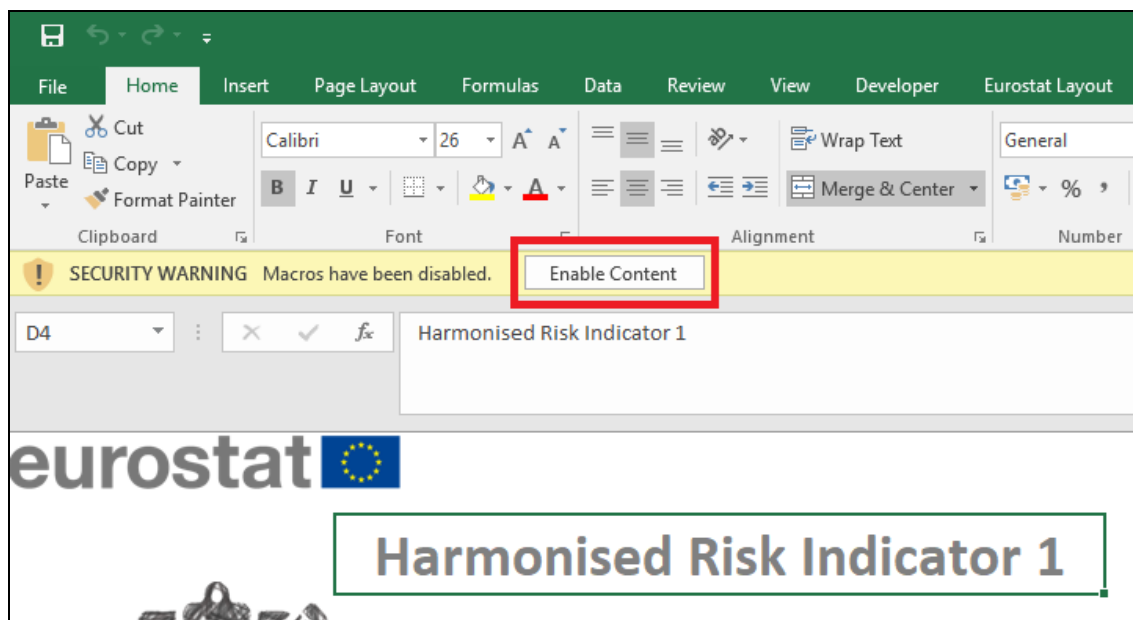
File Home Insert Page Layout Formulas Data Review View Developer Eurostat Layout

Cut
Copy
Paste
Format Painter
Clipboard

Calibri 26
B I U
Font

Wrap Text
Merge & Center
Alignment

General
%
Number

SECURITY WARNING Macros have been disabled. Enable Content

D4 $f_x$ Harmonised Risk Indicator 1

eurostat

Harmonised Risk Indicator 1